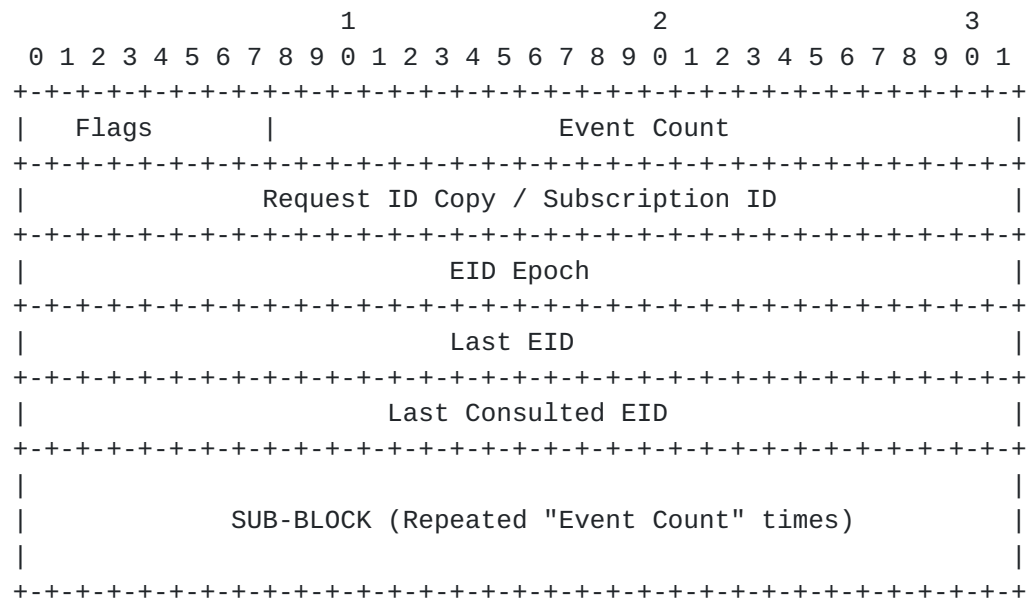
1 2 3
0 1 2 3 4 5 6 7 8 9 0 1 2 3 4 5 6 7 8 9 0 1 2 3 4 5 6 7 8 9 0 1

| Flags | Event Count |
|---|---|
| Request ID Copy / Subscription ID | |
| EID Epoch | |
| Last EID | |
| Last Consulted EID | |
| SUB-BLOCK (Repeated "Event Count" times) | |